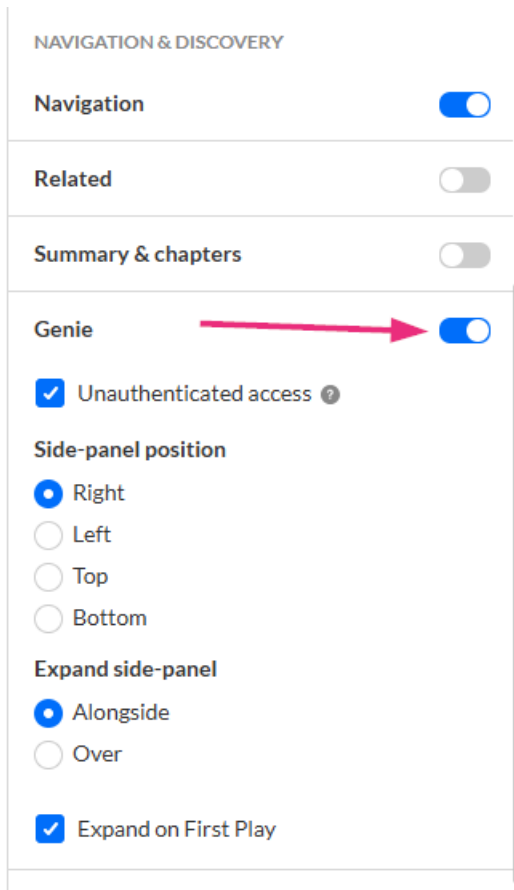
NAVIGATION & DISCOVERY

Navigation

Related

Summary & chapters

Genie

Unauthenticated access ?

Side-panel position

Right

Left

Top

Bottom

Expand side-panel

Alongside

Over

Expand on First Play